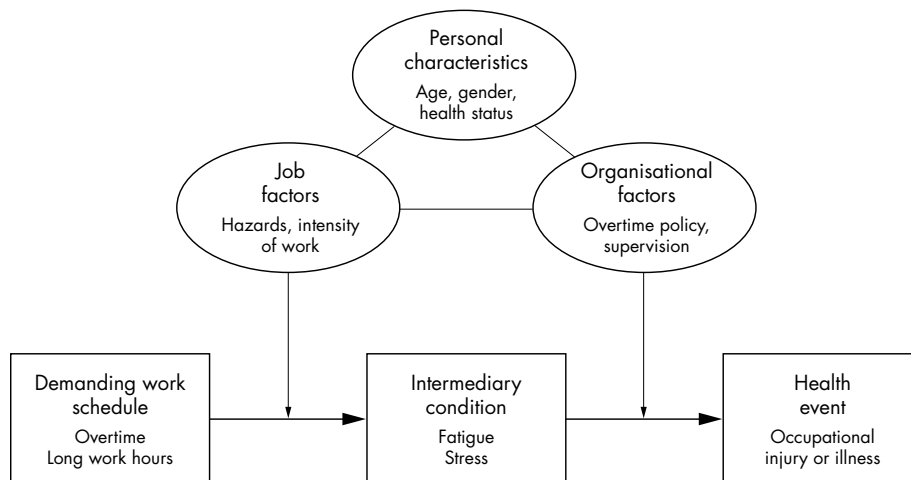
Personal characteristics
Age, gender, health status

Job factors
Hazards, intensity of work

Organisational factors
Overtime policy, supervision

Demanding work schedule
Overtime
Long work hours

Intermediary condition
Fatigue
Stress

Health event
Occupational injury or illness